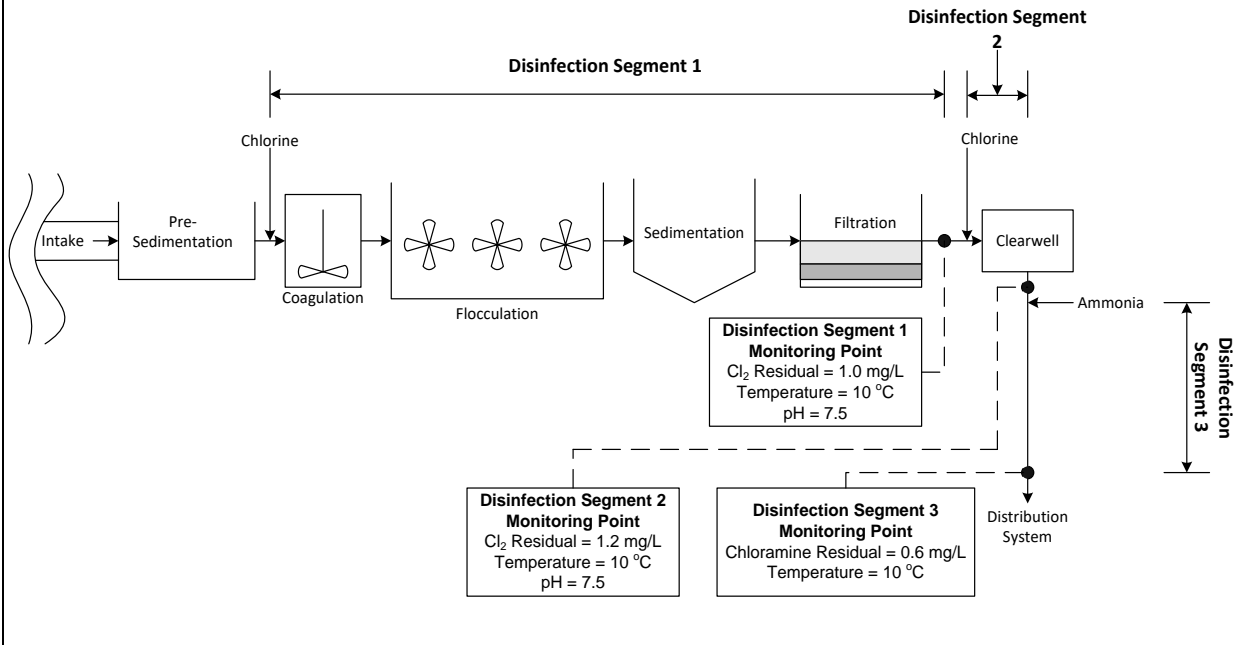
Disinfection Segment 2

Disinfection Segment 1

Chlorine

Chlorine

Intake

Pre-Sedimentation

Coagulation

Flocculation

Sedimentation

Filtration

Clearwell

Ammonia

Disinfection Segment 3

Disinfection Segment 1 Monitoring Point
$Cl_2$ Residual = 1.0 mg/L
Temperature = 10 $^oC$
pH = 7.5

Disinfection Segment 2 Monitoring Point
$Cl_2$ Residual = 1.2 mg/L
Temperature = 10 $^oC$
pH = 7.5

Disinfection Segment 3 Monitoring Point
Chloramine Residual = 0.6 mg/L
Temperature = 10 $^oC$

Distribution System